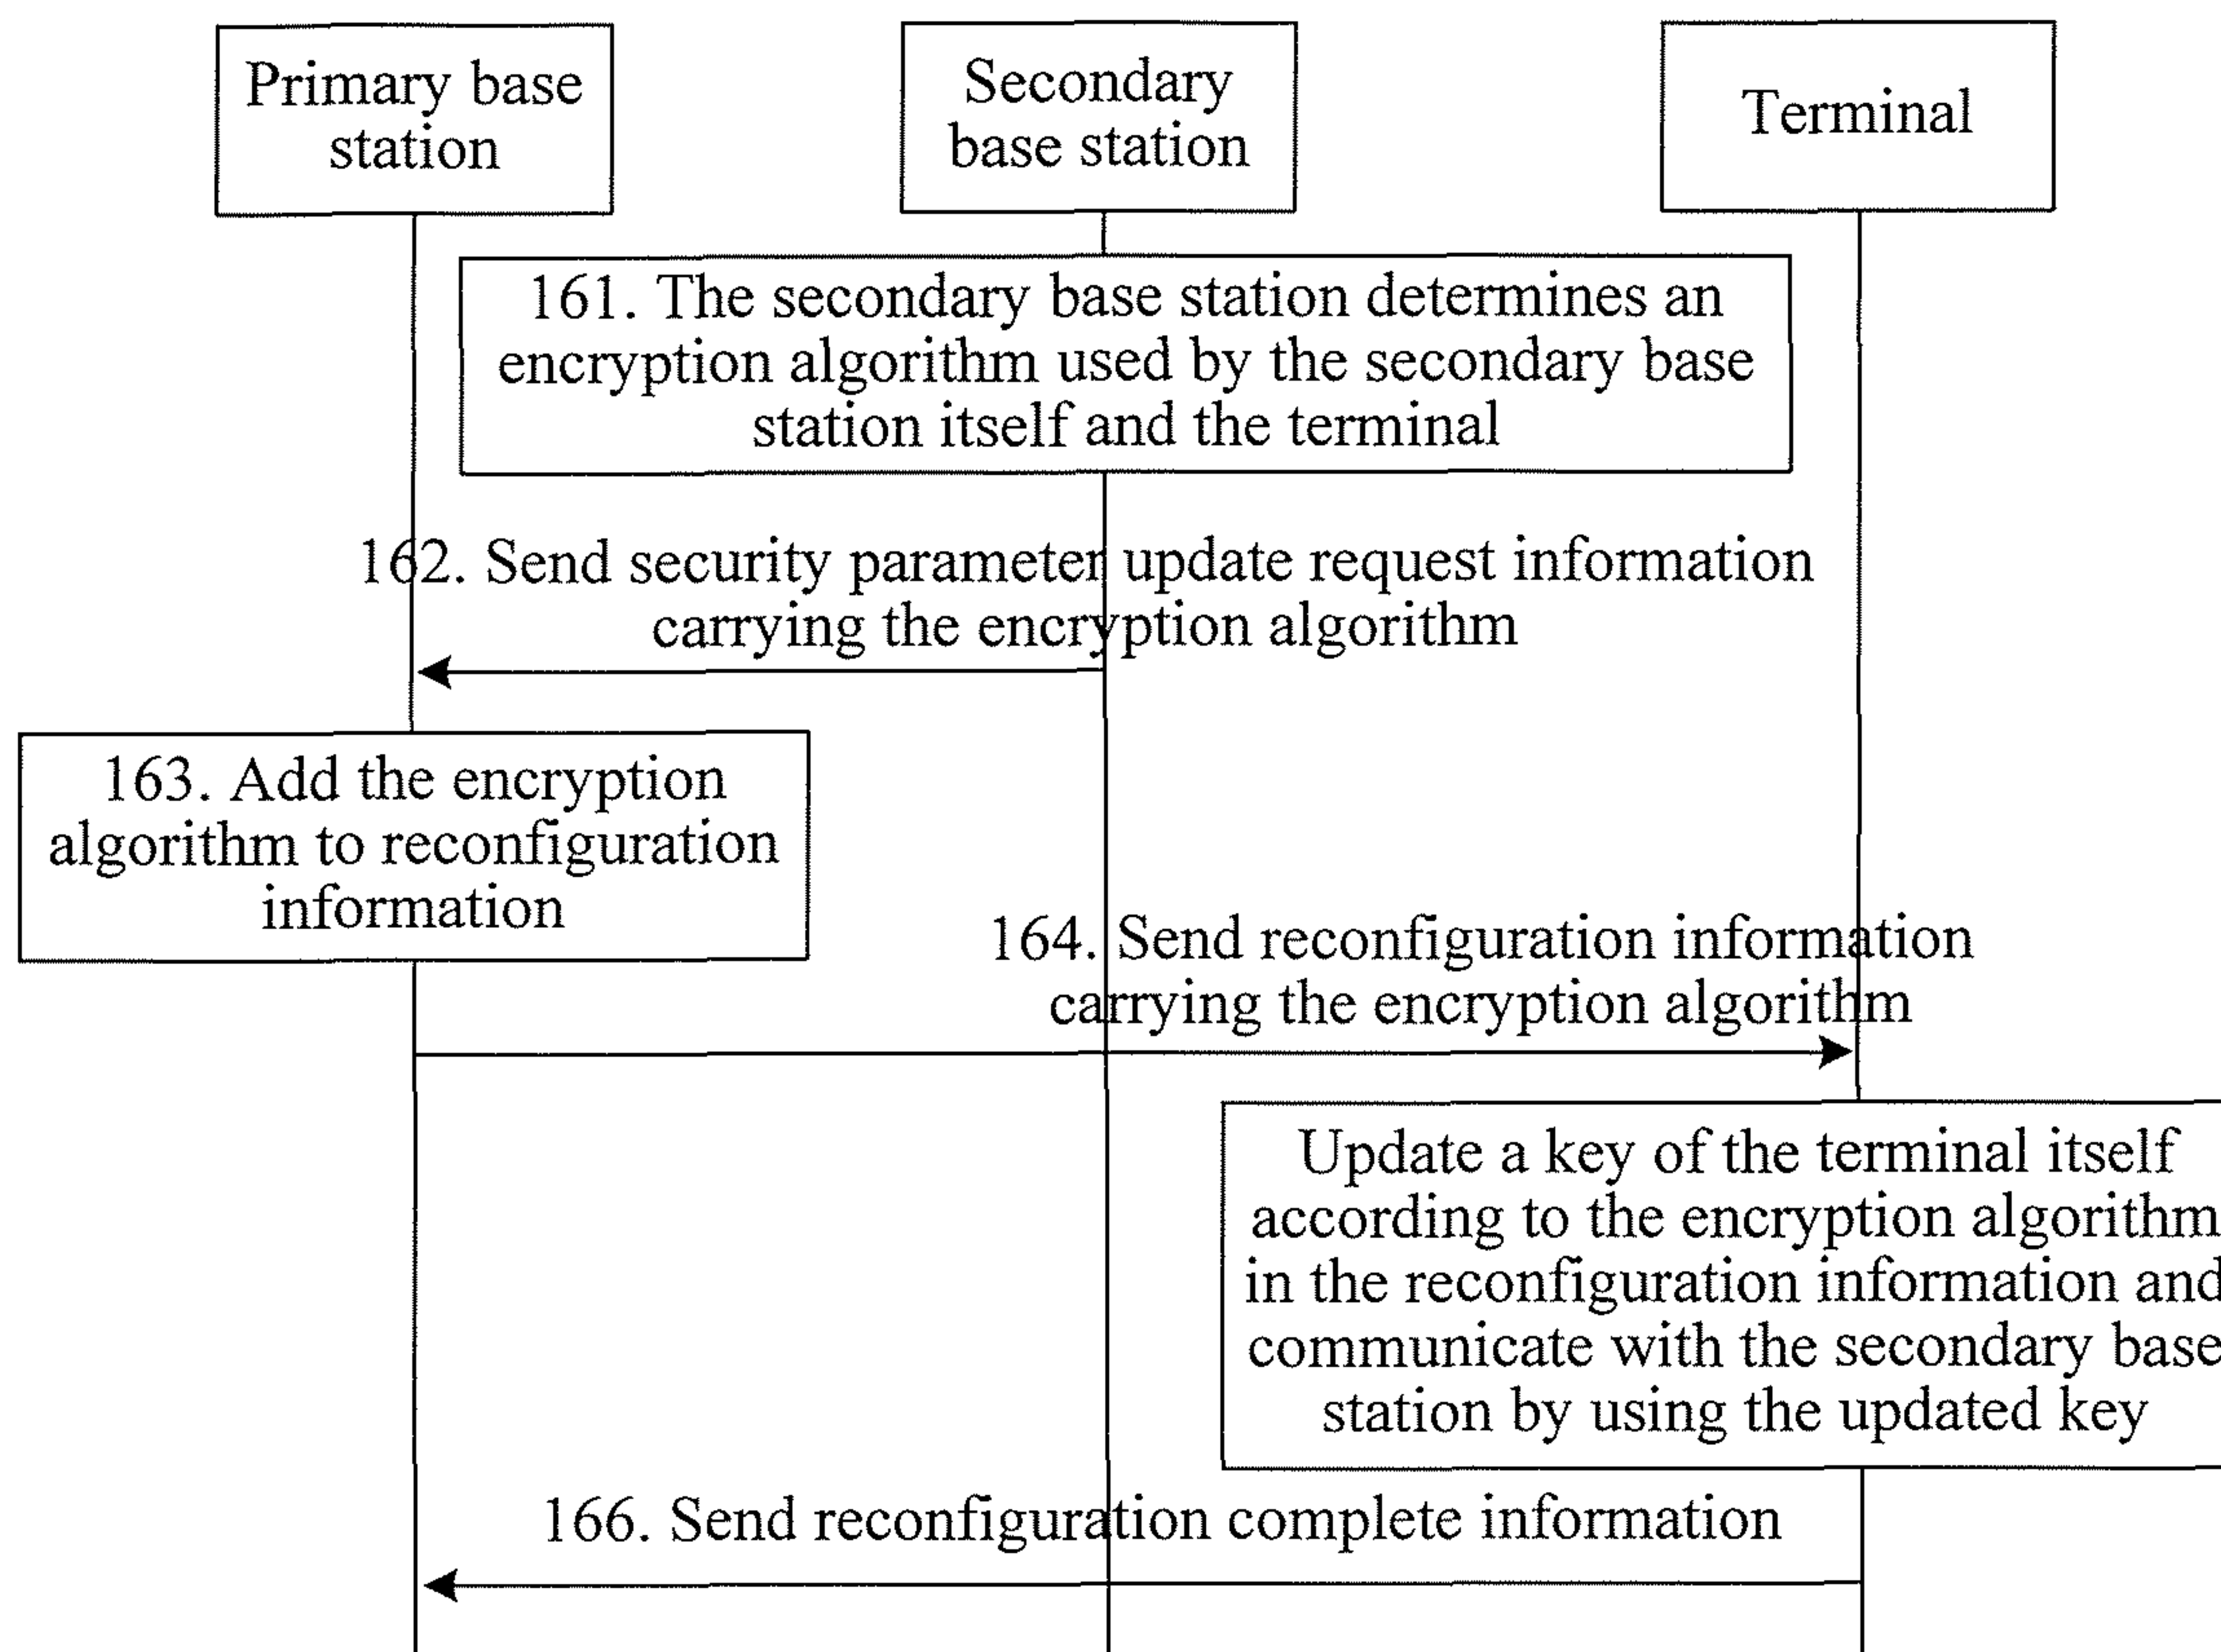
Primary base station

Secondary base station

Terminal

161. The secondary base station determines an encryption algorithm used by the secondary base station itself and the terminal

162. Send security parameter update request information carrying the encryption algorithm

163. Add the encryption algorithm to reconfiguration information

164. Send reconfiguration information carrying the encryption algorithm

Update a key of the terminal itself according to the encryption algorithm in the reconfiguration information and communicate with the secondary base station by using the updated key

166. Send reconfiguration complete information